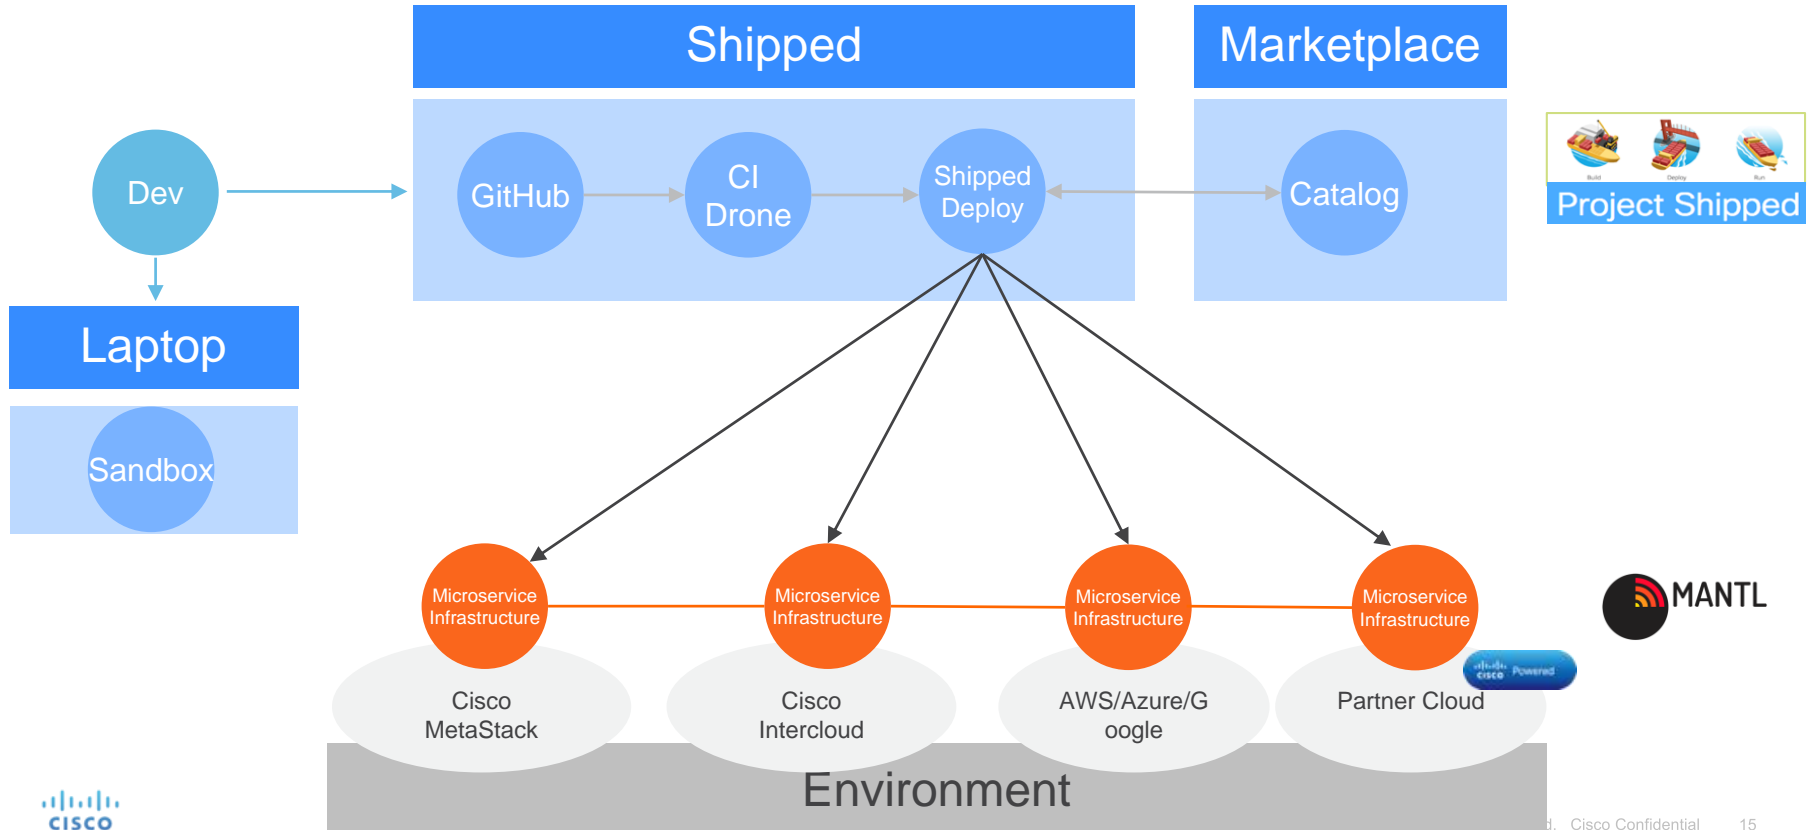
Shipped

Marketplace

Dev

GitHub

CI Drone

Shipped Deploy

Catalog

Build Deploy Run

Project Shipped

Laptop

Sandbox

Microservice Infrastructure

Microservice Infrastructure

Microservice Infrastructure

Microservice Infrastructure

MANTL

Cisco Powered

Cisco MetaStack

Cisco Intercloud

AWS/Azure/Google

Partner Cloud

Environment

cisco

d. Cisco Confidential 15